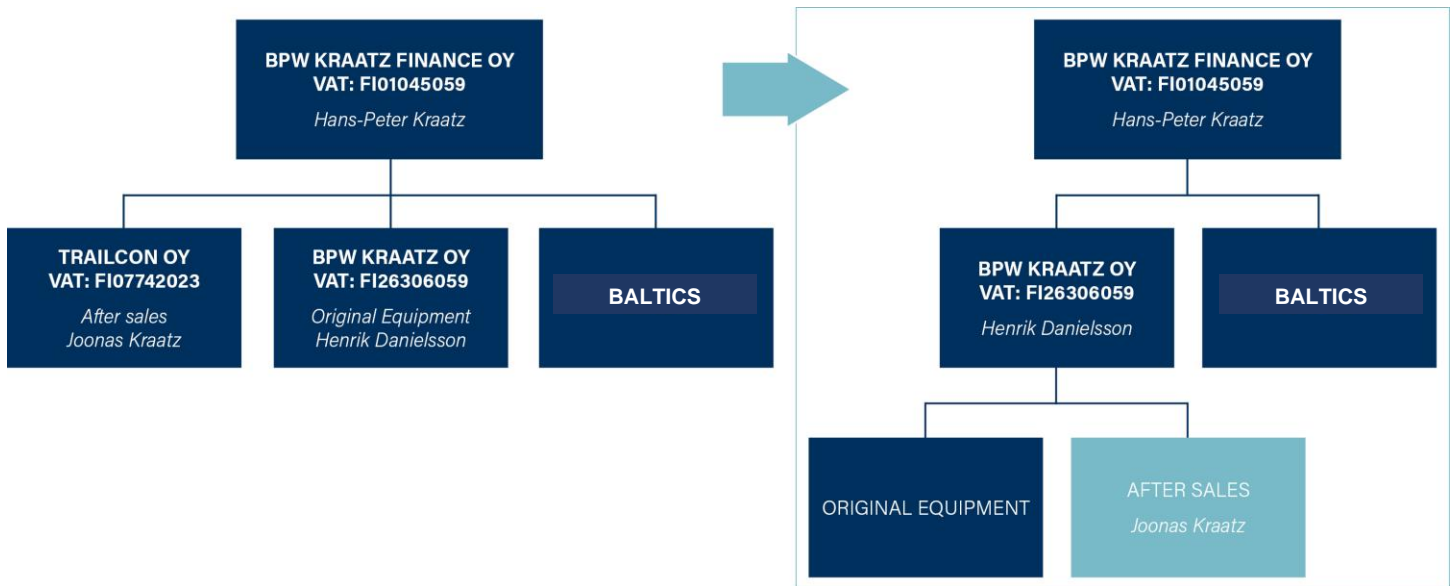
BPW KRAATZ FINANCE OY
VAT: FI01045059
Hans-Peter Kraatz

TRAILCON OY
VAT: FI07742023
After sales
Joonas Kraatz

BPW KRAATZ OY
VAT: FI26306059
Original Equipment
Henrik Danielsson

BALTICS

BPW KRAATZ FINANCE OY
VAT: FI01045059
Hans-Peter Kraatz

BPW KRAATZ OY
VAT: FI26306059
Henrik Danielsson

BALTICS

ORIGINAL EQUIPMENT

AFTER SALES
Joonas Kraatz